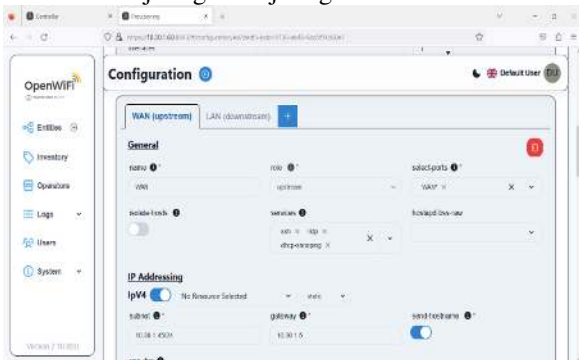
Controller
Provisioning
https://10.30.1.60/#/configuration
OpenWiFi
Entities
Inventory
Operators
Logs
Users
System
Version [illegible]
Configuration
Default User
DU
WAN (upstream)
LAN (downstream)
+
General
name *
WAN
role *
upstream
select-ports *
WAN* ×
isolate-hosts
services
ssh × lldp × dhcp-snooping ×
hostapd-bss-raw
IP Addressing
IpV4
No Resource Selected
static
subnet *
10.30.1.45/24
gateway *
10.30.1.5
send-hostname *